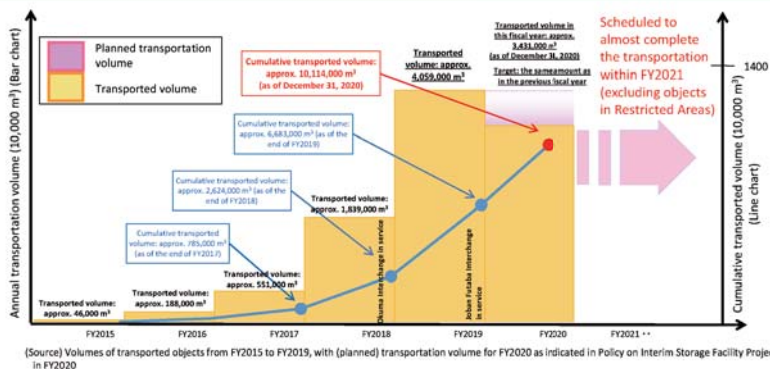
Planned transportation volume

Transported volume

Annual transportation volume (10,000 $m^3$) (Bar chart)

Cumulative transported volume: approx. 10,114,000 $m^3$ (as of December 31, 2020)

Transported volume: approx. 4,059,000 $m^3$

Transported volume in this fiscal year: approx. 3,431,000 $m^3$ (as of December 31, 2020)

Target: the same amount as in the previous fiscal year

Scheduled to almost complete the transportation within FY2021 (excluding objects in Restricted Areas)

1400

Cumulative transported volume (10,000 $m^3$) (Line chart)

Cumulative transported volume: approx. 6,683,000 $m^3$ (as of the end of FY2019)

Cumulative transported volume: approx. 2,624,000 $m^3$ (as of the end of FY2018)

Transported volume: approx. 1,839,000 $m^3$

Cumulative transported volume: approx. 785,000 $m^3$ (as of the end of FY2017)

Transported volume: approx. 551,000 $m^3$

Transported volume: approx. 188,000 $m^3$

Transported volume: approx. 46,000 $m^3$

Okuma Interchange in service

Joban Futaba Interchange in service

FY2015 FY2016 FY2017 FY2018 FY2019 FY2020 FY2021

(Source) Volumes of transported objects from FY2015 to FY2019, with (planned) transportation volume for FY2020 as indicated in Policy on Interim Storage Facility Proje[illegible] in FY2020